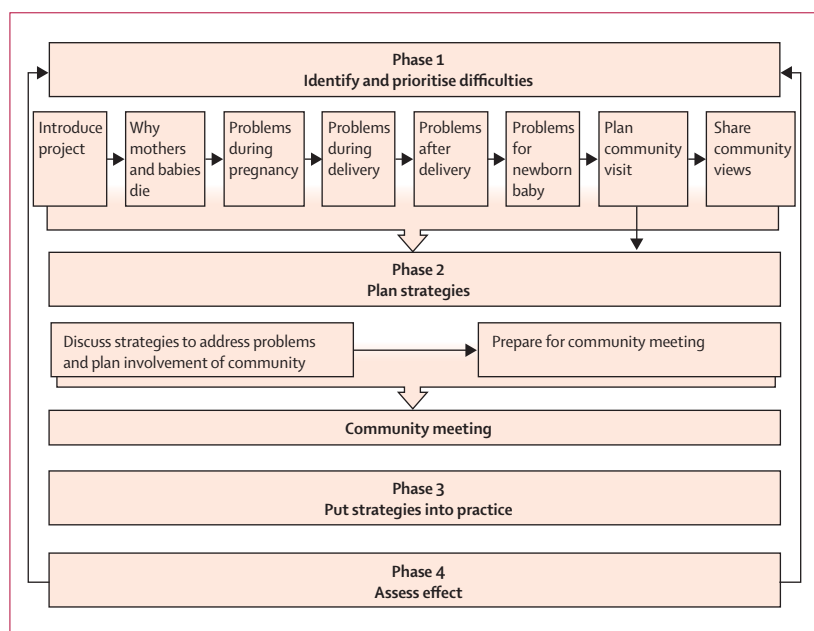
Phase 1
Identify and prioritise difficulties

Introduce project

Why mothers and babies die

Problems during pregnancy

Problems during delivery

Problems after delivery

Problems for newborn baby

Plan community visit

Share community views

Phase 2
Plan strategies

Discuss strategies to address problems and plan involvement of community

Prepare for community meeting

Community meeting

Phase 3
Put strategies into practice

Phase 4
Assess effect